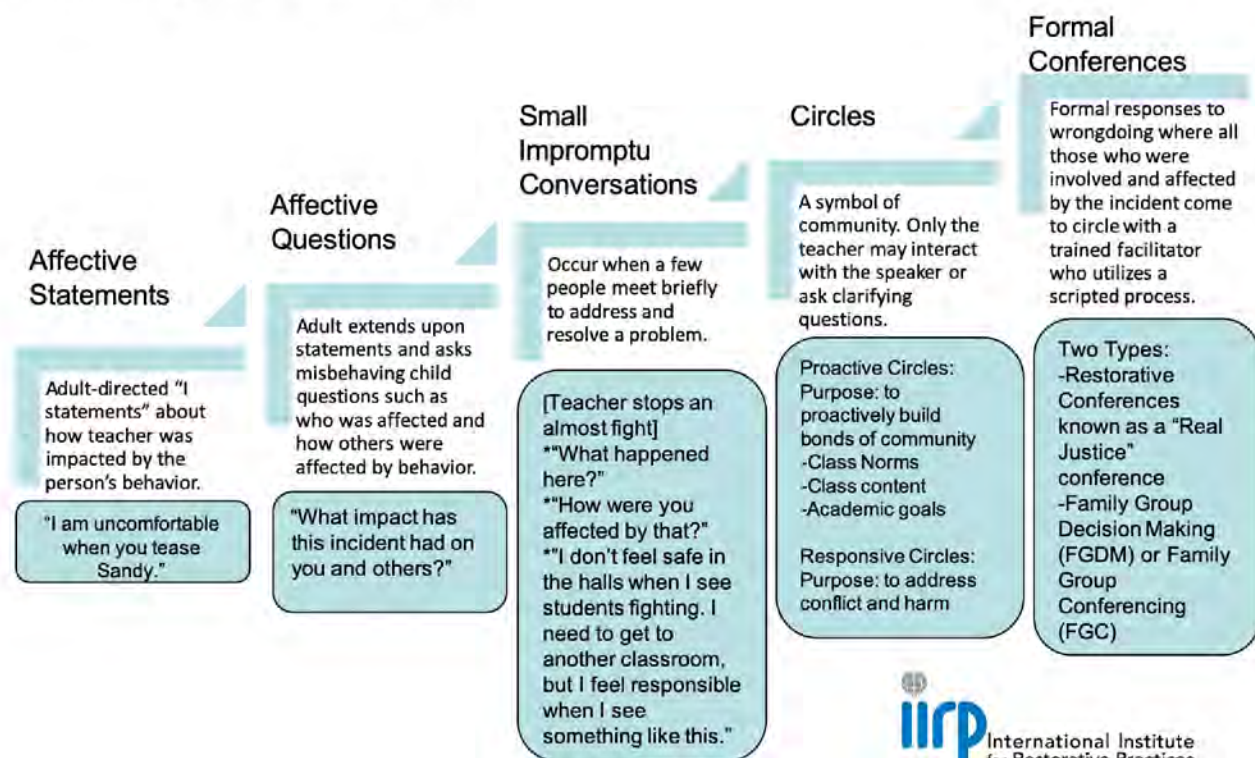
Affective Statements

Adult-directed "I statements" about how teacher was impacted by the person's behavior.

"I am uncomfortable when you tease Sandy."

Affective Questions

Adult extends upon statements and asks misbehaving child questions such as who was affected and how others were affected by behavior.

"What impact has this incident had on you and others?"

Small Impromptu Conversations

Occur when a few people meet briefly to address and resolve a problem.

[Teacher stops an almost fight]
*"What happened here?"
*"How were you affected by that?"
*"I don't feel safe in the halls when I see students fighting. I need to get to another classroom, but I feel responsible when I see something like this."

Circles

A symbol of community. Only the teacher may interact with the speaker or ask clarifying questions.

Proactive Circles:
Purpose: to proactively build bonds of community
-Class Norms
-Class content
-Academic goals

Responsive Circles:
Purpose: to address conflict and harm

Formal Conferences

Formal responses to wrongdoing where all those who were involved and affected by the incident come to circle with a trained facilitator who utilizes a scripted process.

Two Types:
-Restorative Conferences known as a "Real Justice" conference
-Family Group Decision Making (FGDM) or Family Group Conferencing (FGC)

iirp International Institute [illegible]